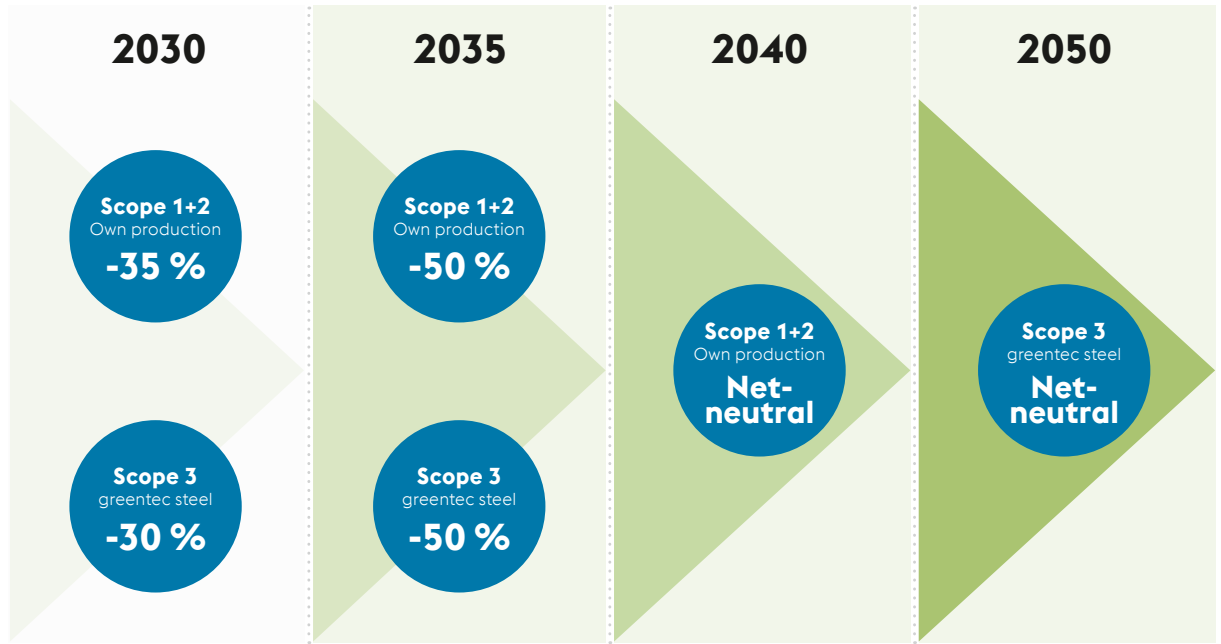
2030

Scope 1+2
Own production
-35 %

Scope 3
greentec steel
-30 %

2035

Scope 1+2
Own production
-50 %

Scope 3
greentec steel
-50 %

2040

Scope 1+2
Own production
Net-neutral

2050

Scope 3
greentec steel
Net-neutral